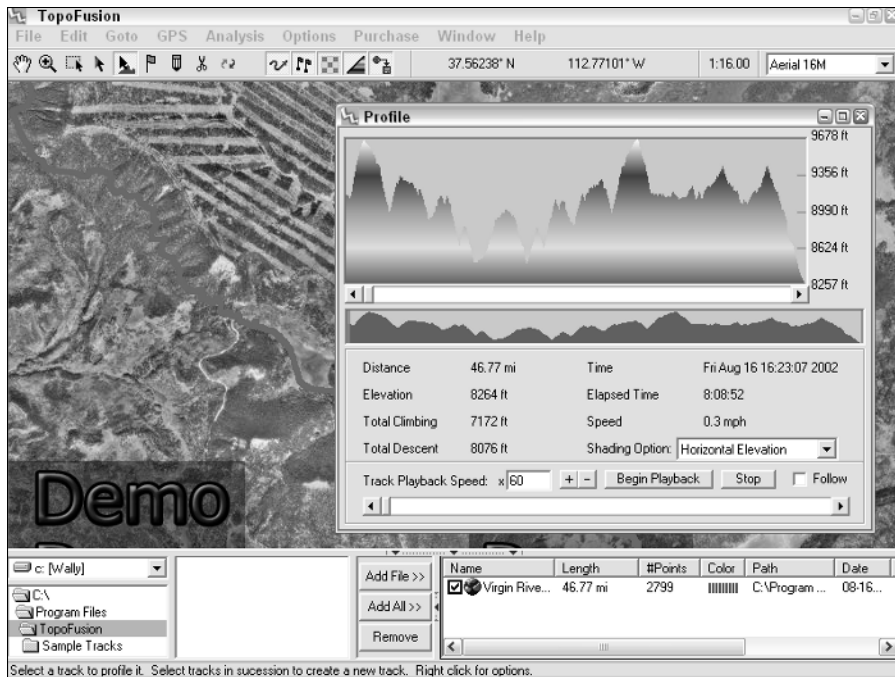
TopoFusion

File Edit Goto GPS Analysis Options Purchase Window Help

37.56238° N 112.77101° W 1:16.00 Aerial 16M

Profile

9678 ft
9356 ft
8990 ft
8624 ft
8257 ft

| Distance | 46.77 mi | Time | Fri Aug 16 16:23:07 2002 |
|---|---|---|---|
| Elevation | 8264 ft | Elapsed Time | 8:08:52 |
| Total Climbing | 7172 ft | Speed | 0.3 mph |
| Total Descent | 8076 ft | Shading Option: | Horizontal Elevation |

Track Playback Speed: x 60 + - Begin Playback Stop Follow

Demo

c: [Wally]

C:\
Program Files
TopoFusion
Sample Tracks

Add File >>
Add All >>
Remove

| Name | Length | #Points | Color | Path | Date |
|---|---|---|---|---|---|
| Virgin Rive... | 46.77 mi | 2799 | | C:\Program ... | 08-16... |

Select a track to profile it. Select tracks in sucession to create a new track. Right click for options.